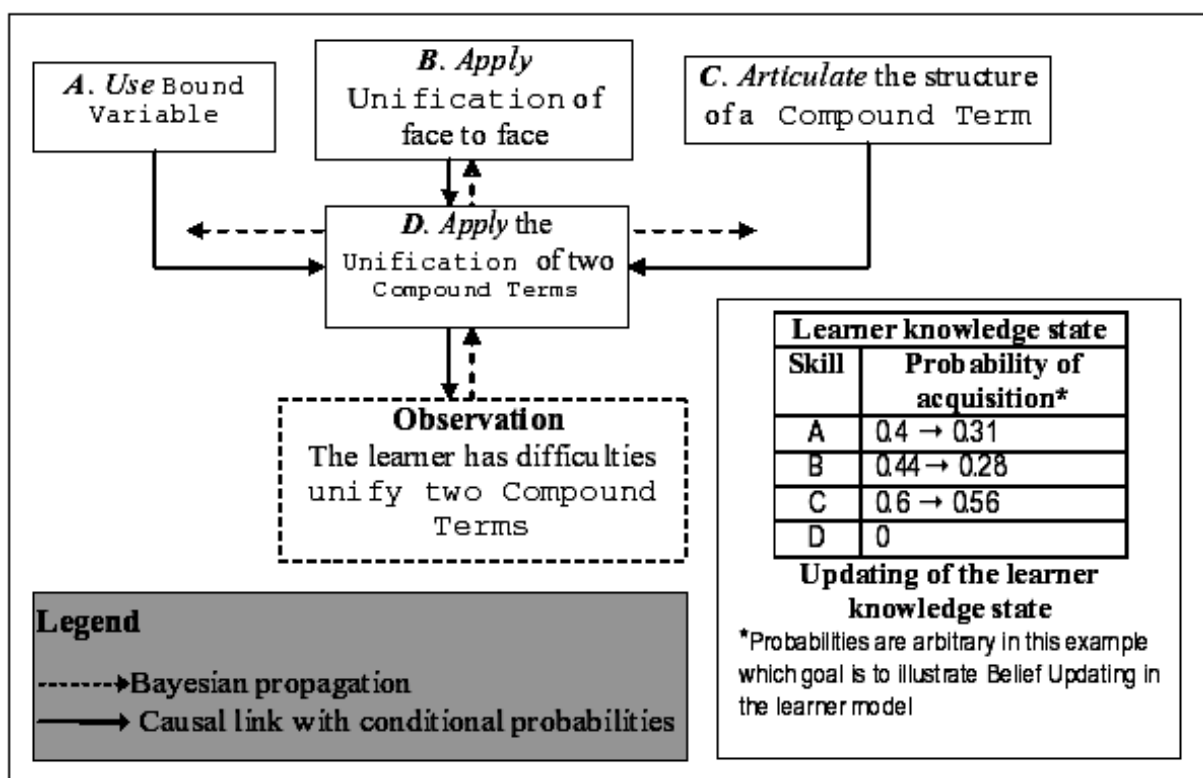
*A*. *Use* Bound Variable

*B*. *Apply* Unification of face to face

*C*. *Articulate* the structure of a Compound Term

*D*. *Apply* the Unification of two Compound Terms

**Observation**
The learner has difficulties unify two Compound Terms

| Learner knowledge state | |
|---|---|
| Skill | Probability of acquisition* |
| A | 0.4 → 0.31 |
| B | 0.44 → 0.28 |
| C | 0.6 → 0.56 |
| D | 0 |

**Updating of the learner knowledge state**

*Probabilities are arbitrary in this example which goal is to illustrate Belief Updating in the learner model

**Legend**
Bayesian propagation
Causal link with conditional probabilities